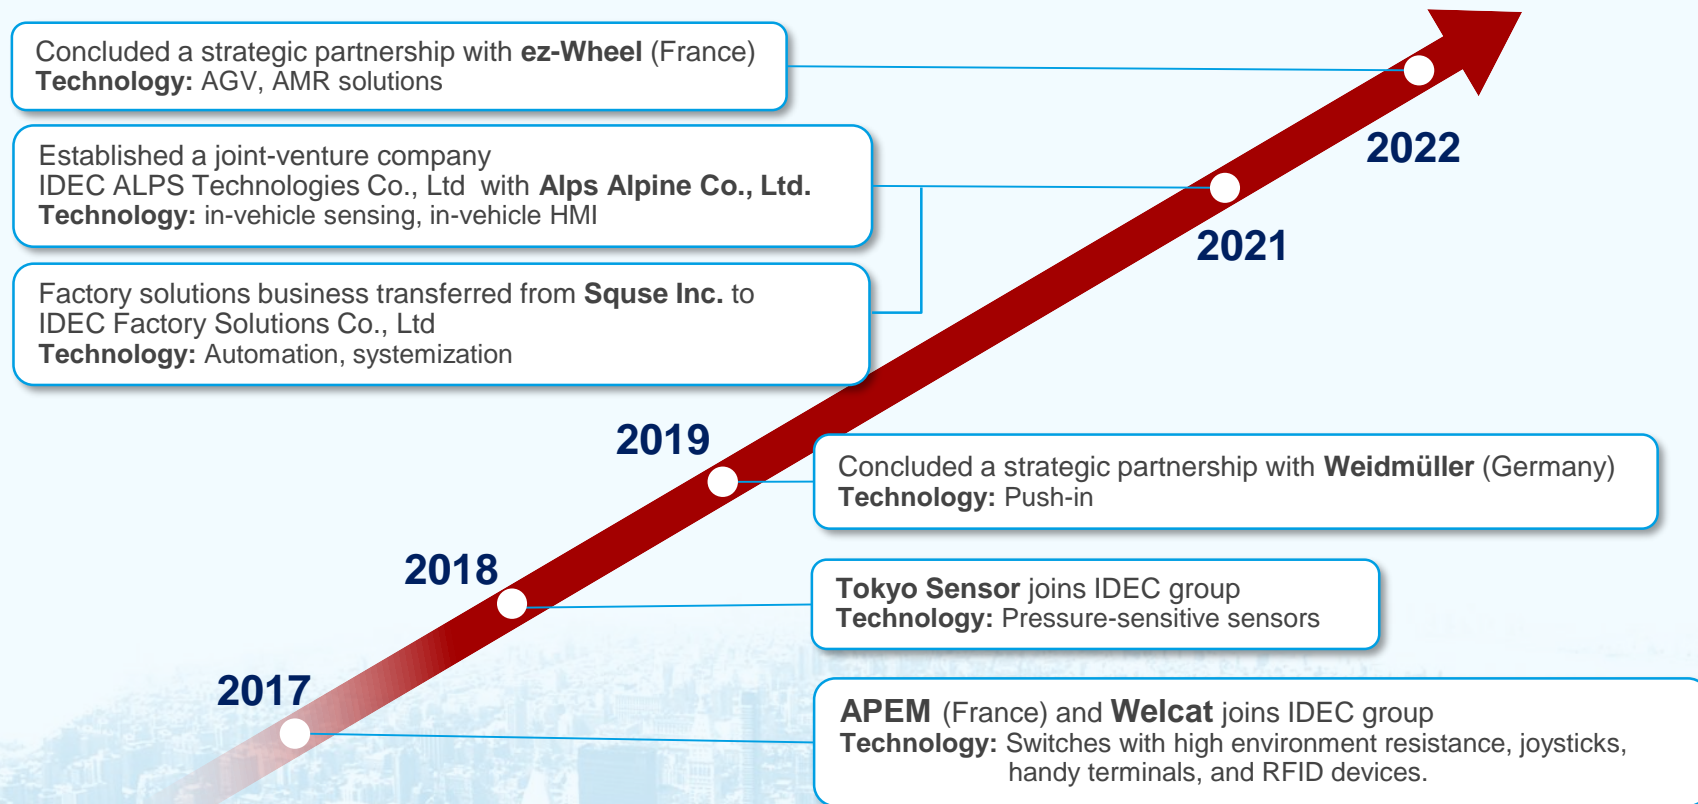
Concluded a strategic partnership with **ez-Wheel** (France)
**Technology:** AGV, AMR solutions

Established a joint-venture company
IDEC ALPS Technologies Co., Ltd with **Alps Alpine Co., Ltd.**
**Technology:** in-vehicle sensing, in-vehicle HMI

Factory solutions business transferred from **Squse Inc.** to
IDEC Factory Solutions Co., Ltd
**Technology:** Automation, systemization

2022

2021

2019

Concluded a strategic partnership with **Weidmüller** (Germany)
**Technology:** Push-in

2018

**Tokyo Sensor** joins IDEC group
**Technology:** Pressure-sensitive sensors

2017

**APEM** (France) and **Welcat** joins IDEC group
**Technology:** Switches with high environment resistance, joysticks, handy terminals, and RFID devices.